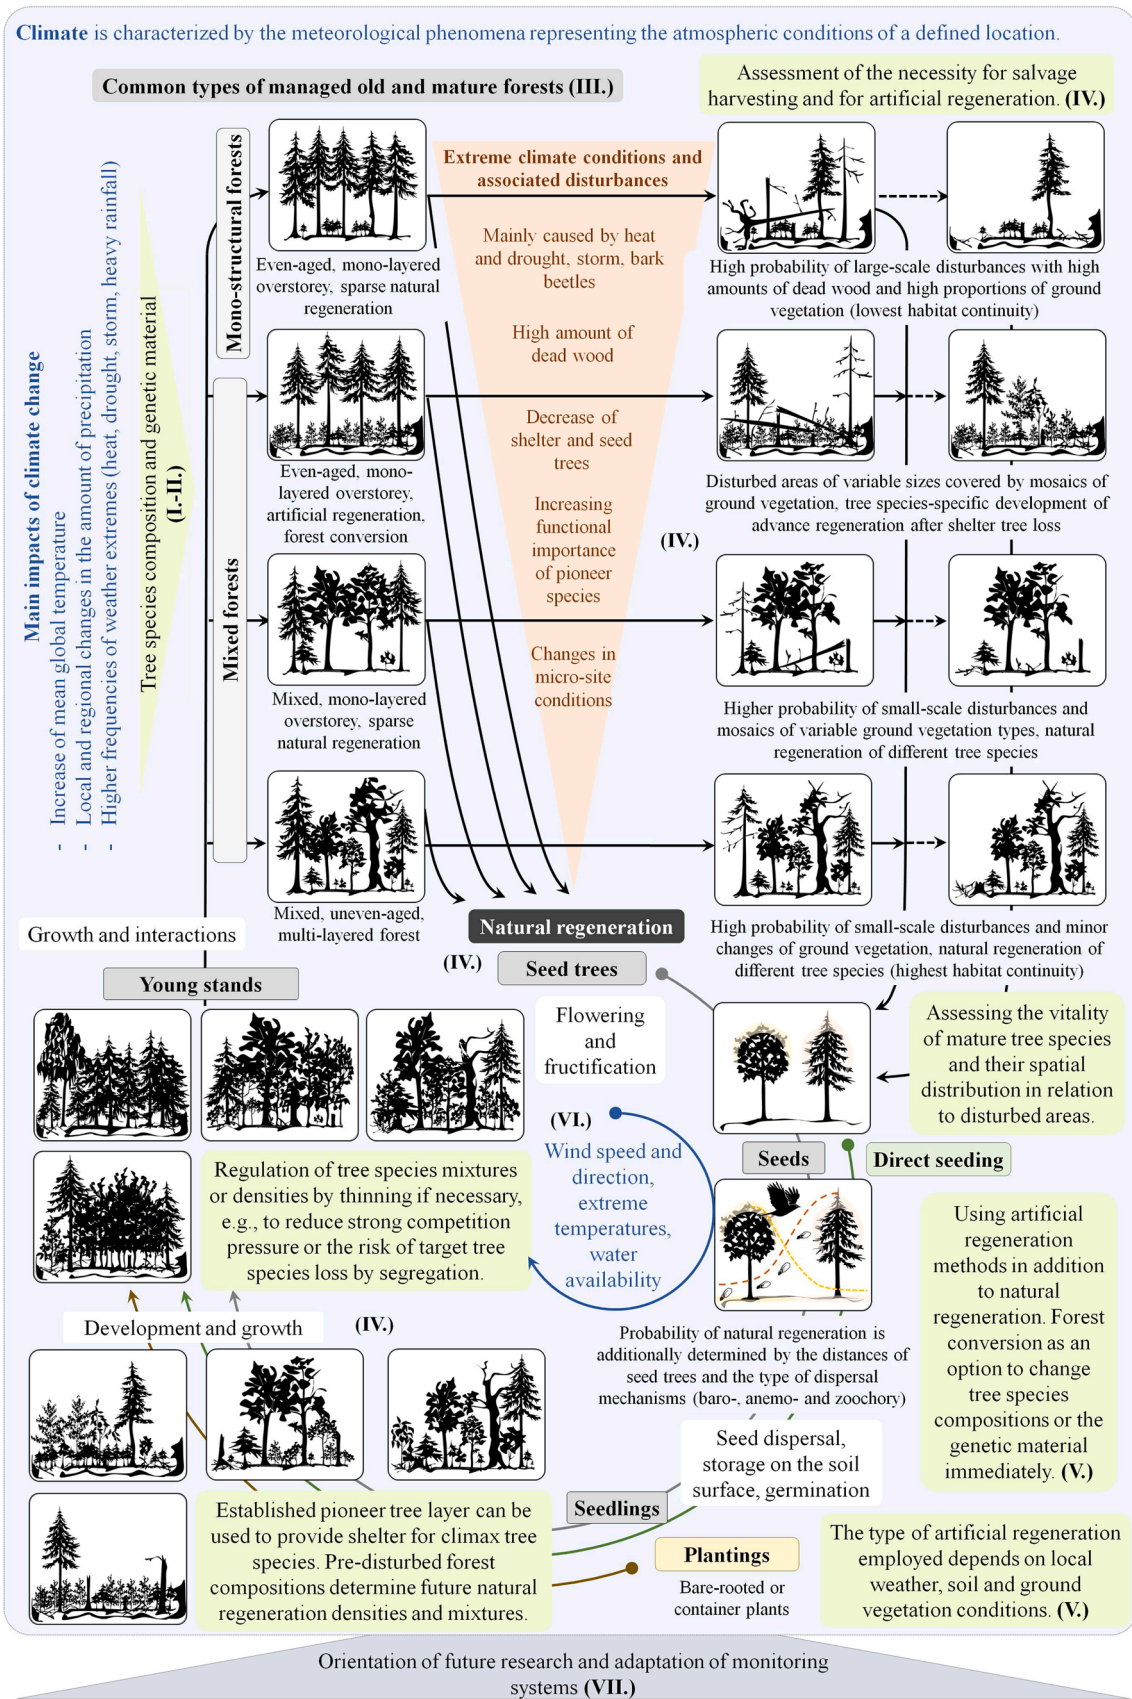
**Climate** is characterized by the meteorological phenomena representing the atmospheric conditions of a defined location.

**Common types of managed old and mature forests (III.)**

Assessment of the necessity for salvage harvesting and for artificial regeneration. **(IV.)**

**Main impacts of climate change**
- Increase of mean global temperature
- Local and regional changes in the amount of precipitation
- Higher frequencies of weather extremes (heat, drought, storm, heavy rainfall)

Tree species composition and genetic material **(I.-II.)**

**Mono-structural forests**

**Mixed forests**

Even-aged, mono-layered overstorey, sparse natural regeneration

Even-aged, mono-layered overstorey, artificial regeneration, forest conversion

Mixed, mono-layered overstorey, sparse natural regeneration

Mixed, uneven-aged, multi-layered forest

**Extreme climate conditions and associated disturbances**

Mainly caused by heat and drought, storm, bark beetles

High amount of dead wood

Decrease of shelter and seed trees

Increasing functional importance of pioneer species

Changes in micro-site conditions

**(IV.)**

High probability of large-scale disturbances with high amounts of dead wood and high proportions of ground vegetation (lowest habitat continuity)

Disturbed areas of variable sizes covered by mosaics of ground vegetation, tree species-specific development of advance regeneration after shelter tree loss

Higher probability of small-scale disturbances and mosaics of variable ground vegetation types, natural regeneration of different tree species

High probability of small-scale disturbances and minor changes of ground vegetation, natural regeneration of different tree species (highest habitat continuity)

**Natural regeneration**

Growth and interactions

**Young stands**

**(IV.)** **Seed trees**

Flowering and fructification

Assessing the vitality of mature tree species and their spatial distribution in relation to disturbed areas.

**(VI.)**

Wind speed and direction, extreme temperatures, water availability

**Seeds**

**Direct seeding**

Regulation of tree species mixtures or densities by thinning if necessary, e.g., to reduce strong competition pressure or the risk of target tree species loss by segregation.

Development and growth **(IV.)**

Probability of natural regeneration is additionally determined by the distances of seed trees and the type of dispersal mechanisms (baro-, anemo- and zoochory)

Using artificial regeneration methods in addition to natural regeneration. Forest conversion as an option to change tree species compositions or the genetic material immediately. **(V.)**

Seed dispersal, storage on the soil surface, germination

**Seedlings**

Established pioneer tree layer can be used to provide shelter for climax tree species. Pre-disturbed forest compositions determine future natural regeneration densities and mixtures.

**Plantings**

Bare-rooted or container plants

The type of artificial regeneration employed depends on local weather, soil and ground vegetation conditions. **(V.)**

Orientation of future research and adaptation of monitoring systems **(VII.)**